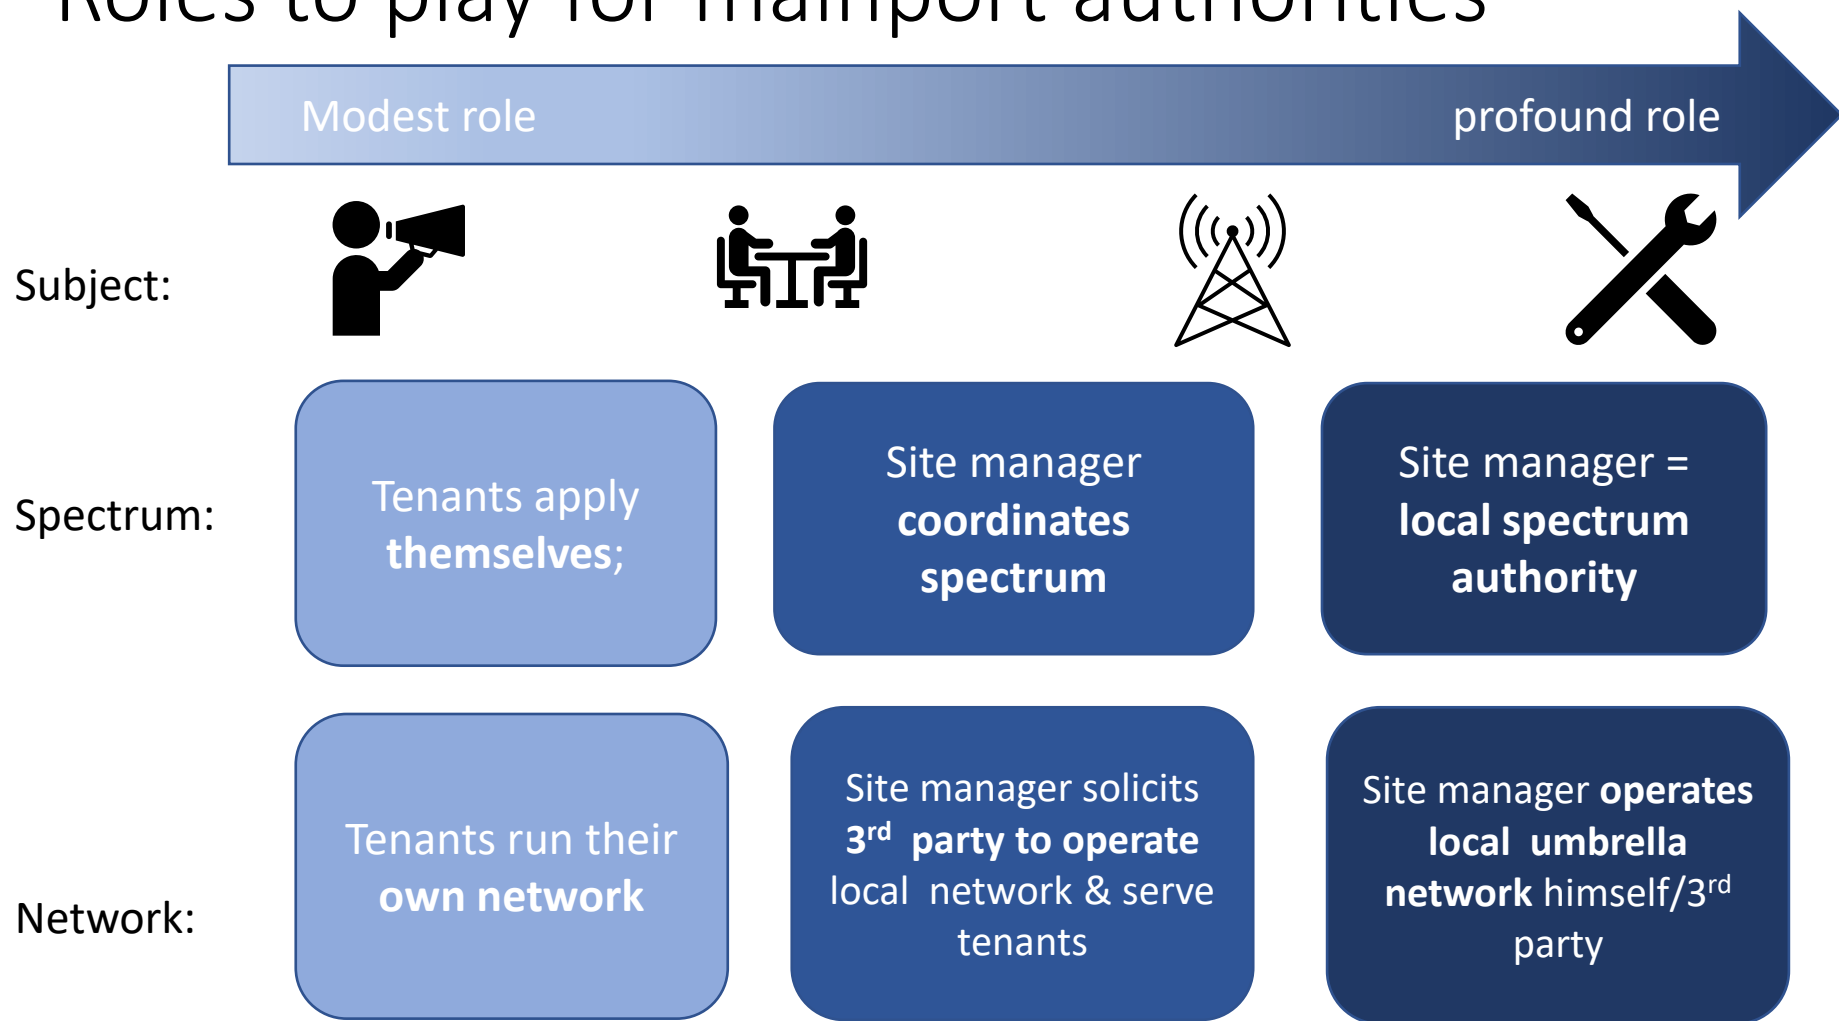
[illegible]

Modest role

profound role

Subject:

Spectrum:

Tenants apply themselves;

Site manager coordinates spectrum

Site manager = local spectrum authority

Network:

Tenants run their own network

Site manager solicits 3$^{rd}$ party to operate local network & serve tenants

Site manager operates local umbrella network himself/3$^{rd}$ party